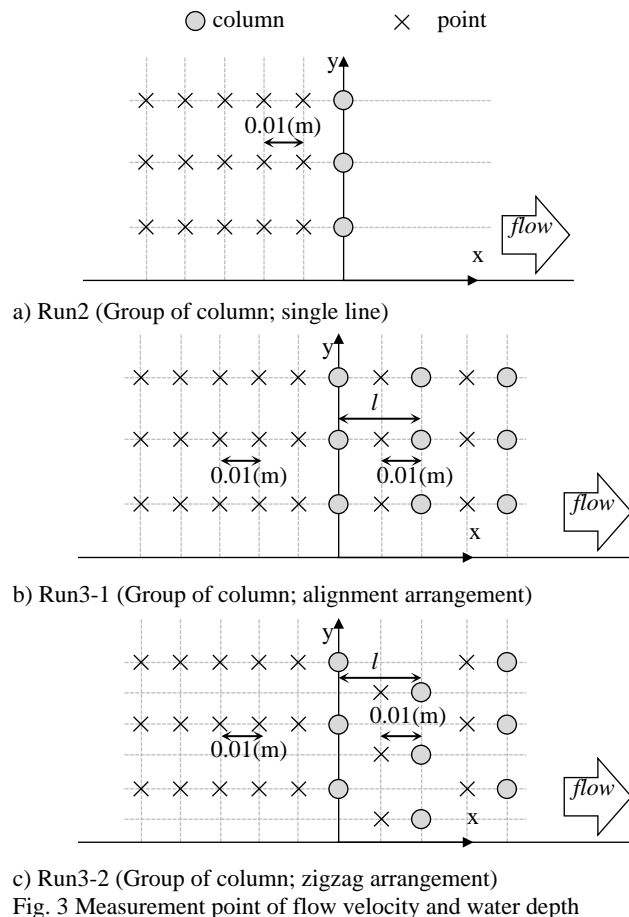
column × point

y

0.01(m)

flow

x

a) Run2 (Group of column; single line)

y

$l$

0.01(m) 0.01(m)

flow

x

b) Run3-1 (Group of column; alignment arrangement)

y

$l$

0.01(m)

0.01(m)

flow

x

c) Run3-2 (Group of column; zigzag arrangement)

Fig. 3 Measurement point of flow velocity and water depth